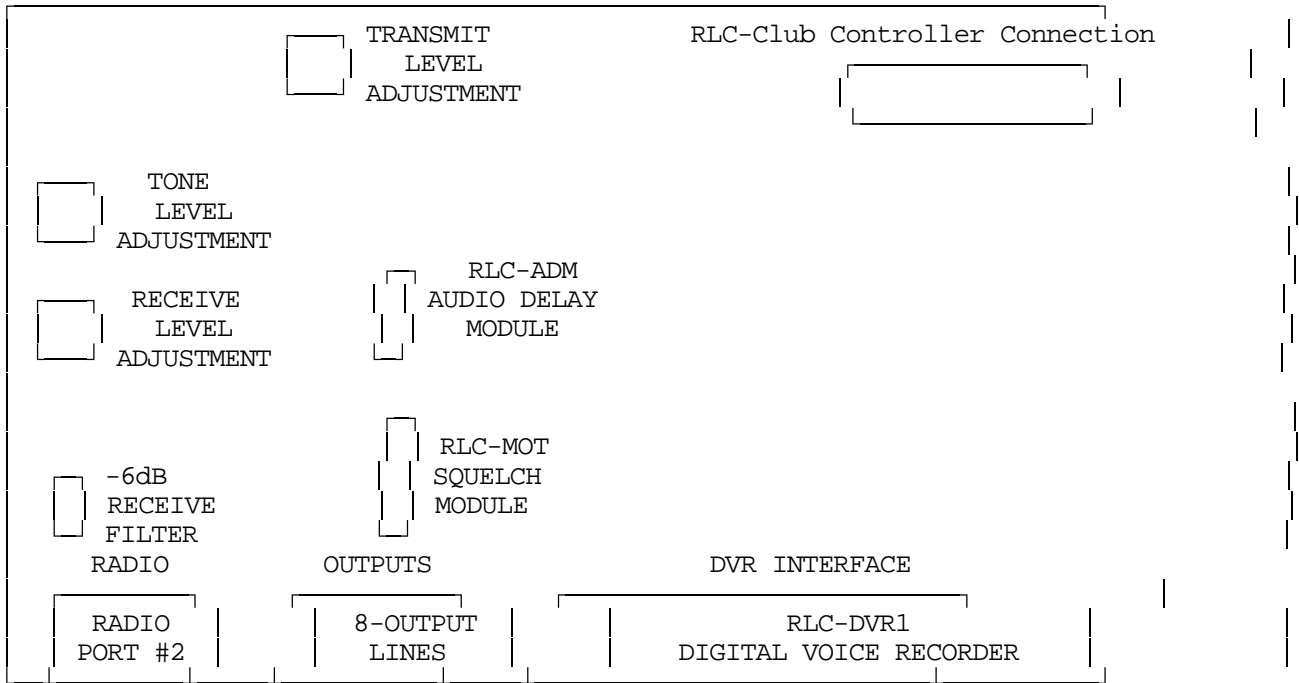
TRANSMIT
LEVEL
ADJUSTMENT

RLC-Club Controller Connection

TONE
LEVEL
ADJUSTMENT

RLC-ADM
AUDIO DELAY
MODULE

RECEIVE
LEVEL
ADJUSTMENT

RLC-MOT
SQUELCH
MODULE

-6dB
RECEIVE
FILTER

RADIO

OUTPUTS

DVR INTERFACE

RADIO
PORT #2

8-OUTPUT
LINES

RLC-DVR1
DIGITAL VOICE RECORDER